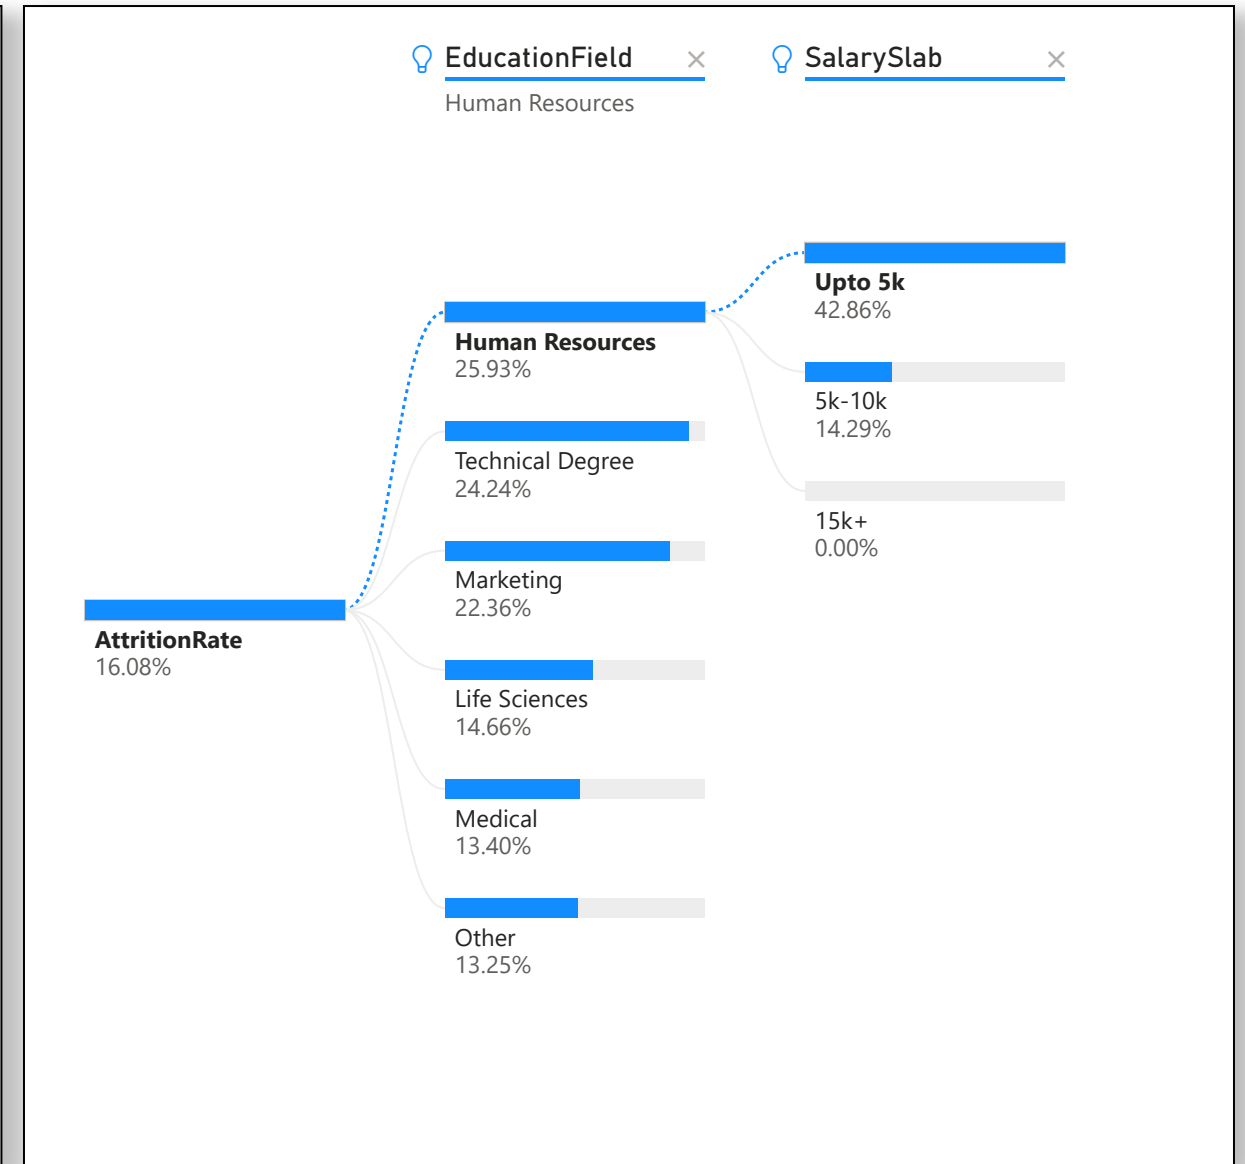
EducationField ×
Human Resources

SalarySlab ×

AttritionRate
16.08%

Human Resources
25.93%

Technical Degree
24.24%

Marketing
22.36%

Life Sciences
14.66%

Medical
13.40%

Other
13.25%

Upto 5k
42.86%

5k-10k
14.29%

15k+
0.00%